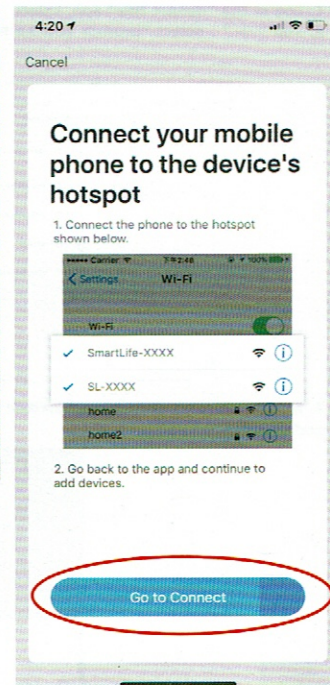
4:20

Cancel

Connect your mobile phone to the device's hotspot

1. Connect the phone to the hotspot shown below.

●●●●● Carrier 4:20 PM 100%

< Settings Wi-Fi

Wi-Fi

✓ SmartLife-XXXX

✓ SL-XXXX

home

home2

2. Go back to the app and continue to add devices.

Go to Connect